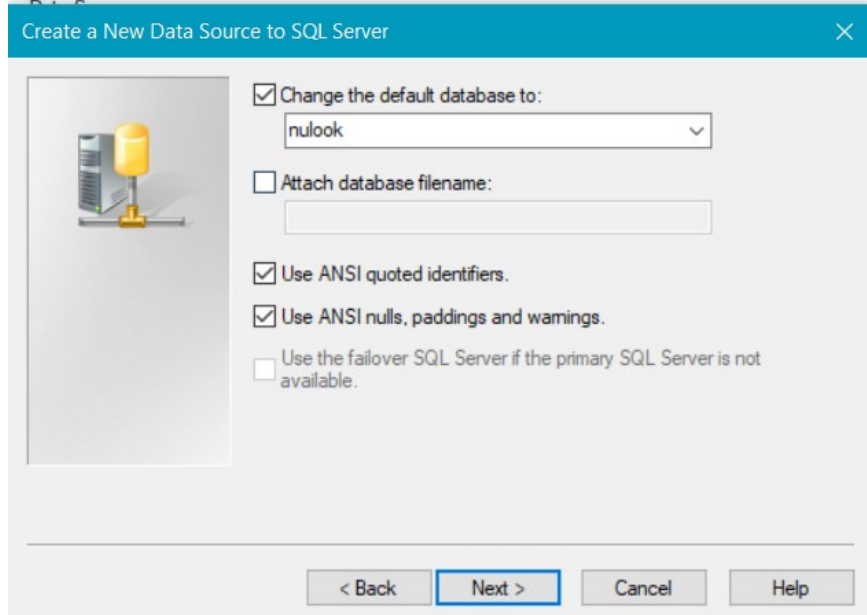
Create a New Data Source to SQL Server

Change the default database to:

nulook

Attach database filename:

Use ANSI quoted identifiers.

Use ANSI nulls, paddings and warnings.

Use the failover SQL Server if the primary SQL Server is not available.

< Back

Next >

Cancel

Help